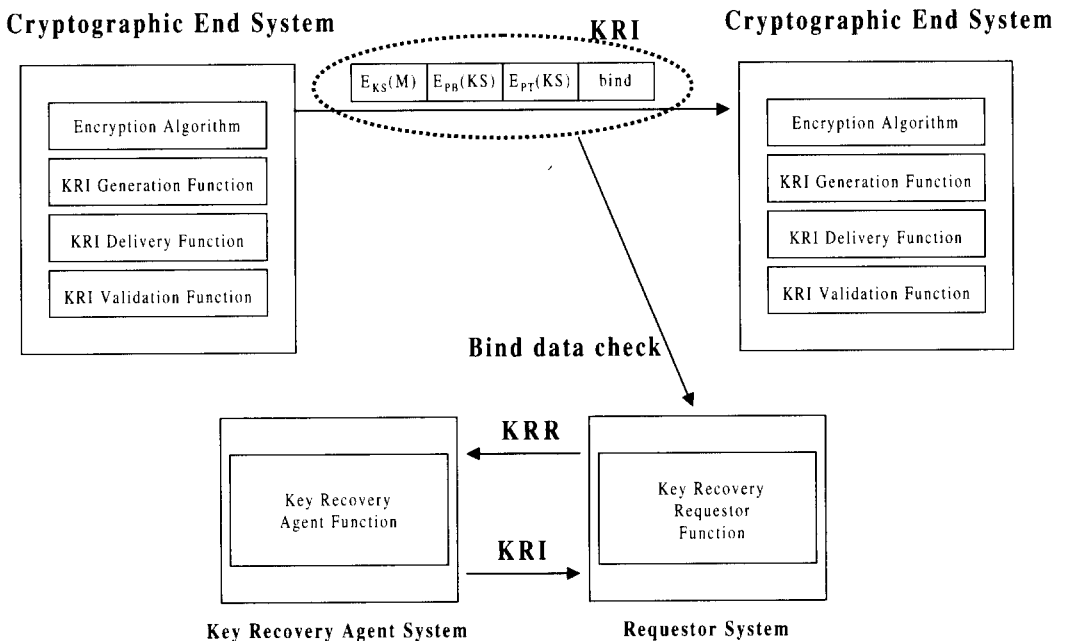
Cryptographic End System

KRI

$E_{KS}(M)$ | $E_{PB}(KS)$ | $E_{PT}(KS)$ | bind

Cryptographic End System

Encryption Algorithm

KRI Generation Function

KRI Delivery Function

KRI Validation Function

Encryption Algorithm

KRI Generation Function

KRI Delivery Function

KRI Validation Function

Bind data check

KRR

KRI

Key Recovery Agent Function

Key Recovery Requestor Function

Key Recovery Agent System

Requestor System